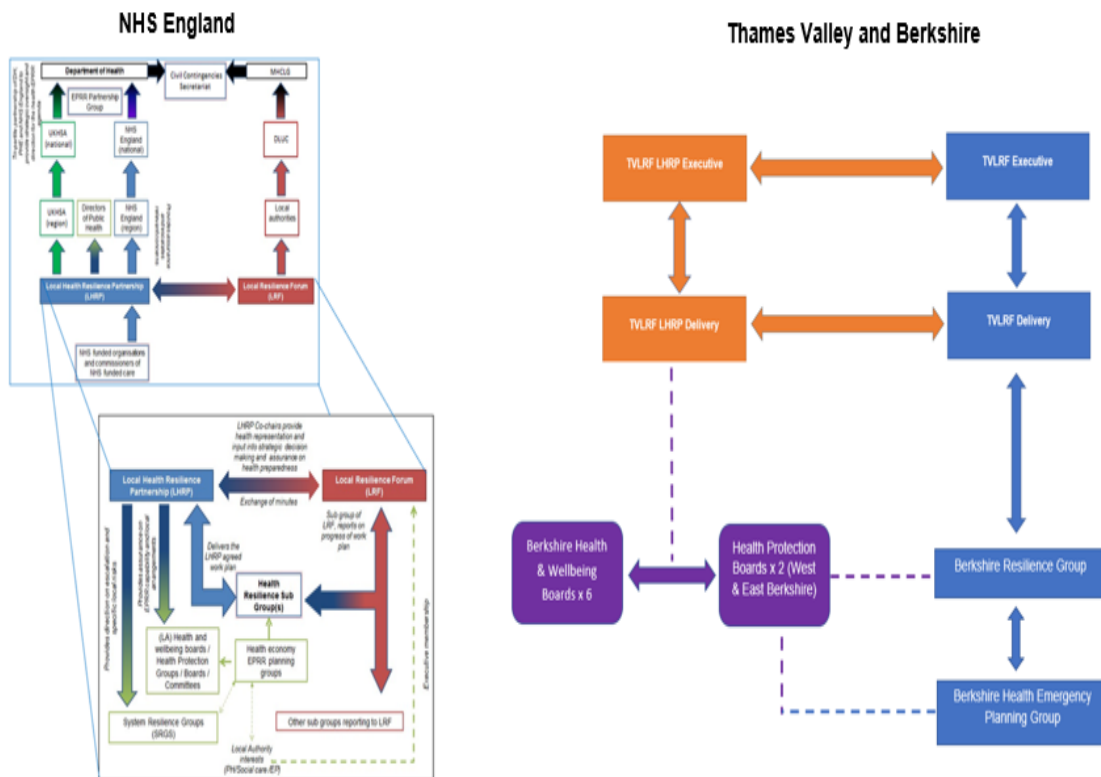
NHS England

Department of Health
Civil Contingencies Secretariat
MHCLG
EPRR Partnership Group
UKHSA (national)
NHS England (national)
DLUC
UKHSA (region)
Directors of Public Health
NHS England (region)
Local authorities
Local Health Resilience Partnership (LHRP)
Local Resilience Forum (LRF)
NHS funded organisations and commissioners of NHS funded care

LHRP Co-chairs provide health representation and input into strategic decision making and assurance on health preparedness
Local Health Resilience Partnership (LHRP)
Local Resilience Forum (LRF)
Exchange of minutes
Sub group of LRF, reports on progress of work plan
Delivers the LHRP agreed work plan
Health Resilience Sub Group(s)
Provides direction on escalation and specific local risks
Provides assurance on EPRR capability and local arrangements
(LA) Health and wellbeing boards / Health Protection Groups / Boards / Committees
Health economy EPRR planning groups
System Resilience Groups (SRGS)
Other sub groups reporting to LRF
Local Authority interests (PH/Social care/EP)
Executive membership

Thames Valley and Berkshire

TVLRF LHRP Executive
TVLRF Executive
TVLRF LHRP Delivery
TVLRF Delivery
Berkshire Health & Wellbeing Boards x 6
Health Protection Boards x 2 (West & East Berkshire)
Berkshire Resilience Group
Berkshire Health Emergency Planning Group